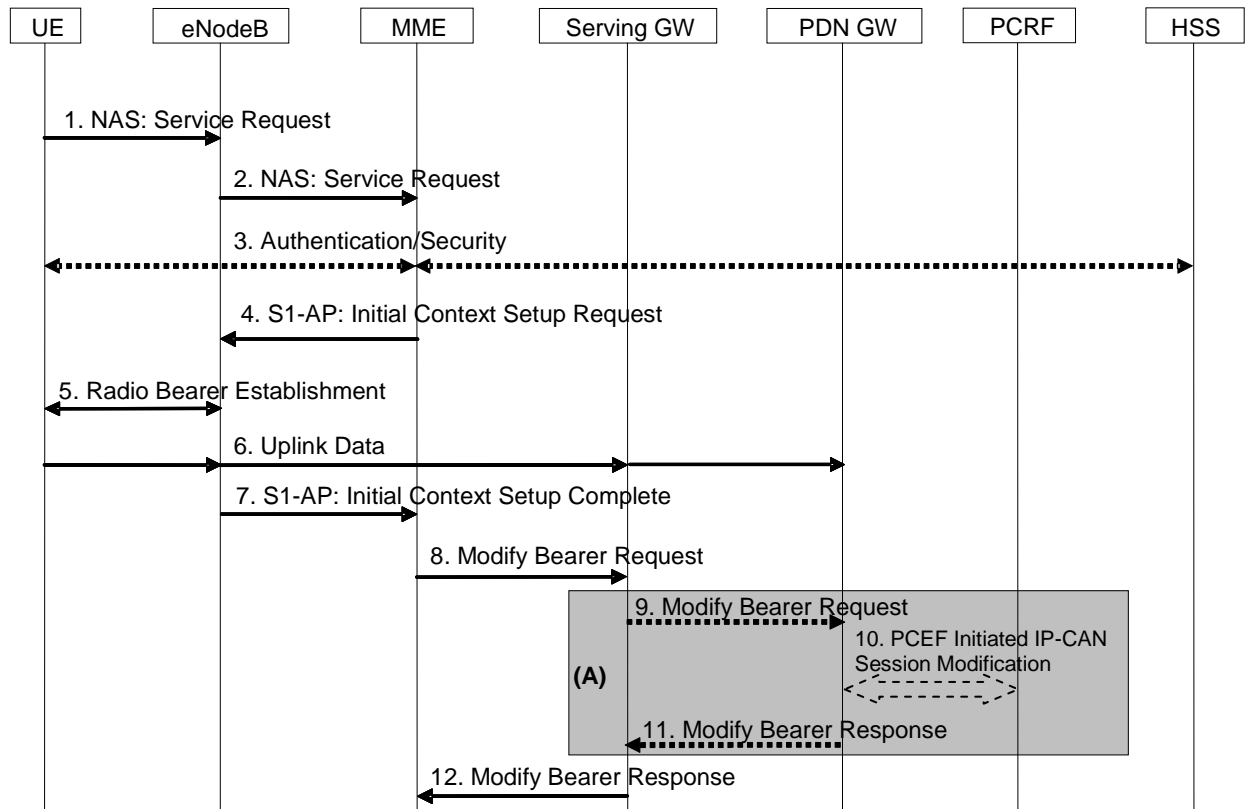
UE

eNodeB

MME

Serving GW

PDN GW

PCRF

HSS

1. NAS: Service Request

2. NAS: Service Request

3. Authentication/Security

4. S1-AP: Initial Context Setup Request

5. Radio Bearer Establishment

6. Uplink Data

7. S1-AP: Initial Context Setup Complete

8. Modify Bearer Request

9. Modify Bearer Request

10. PCEF Initiated IP-CAN Session Modification

(A)

11. Modify Bearer Response

12. Modify Bearer Response